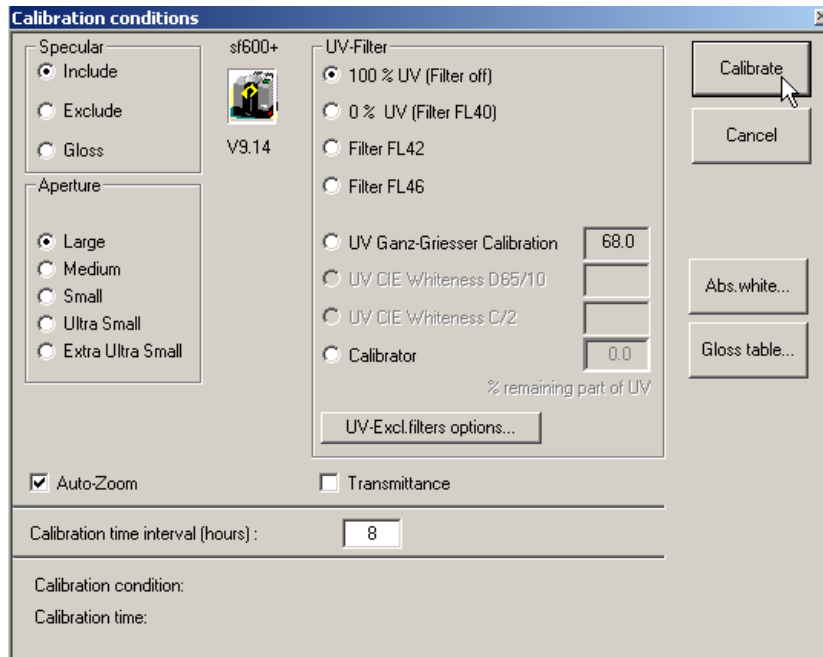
Calibration conditions

Specular
Include
Exclude
Gloss

sf600+
V9.14

UV-Filter
100 % UV (Filter off)
0 % UV (Filter FL40)
Filter FL42
Filter FL46
UV Ganz-Griesser Calibration 68.0
UV CIE Whiteness D65/10
UV CIE Whiteness C/2
Calibrator 0.0
% remaining part of UV
UV-Excl.filters options...

Calibrate
Cancel
Abs.white...
Gloss table...

Aperture
Large
Medium
Small
Ultra Small
Extra Ultra Small

Auto-Zoom
Transmittance

Calibration time interval (hours) : 8

Calibration condition:
Calibration time: